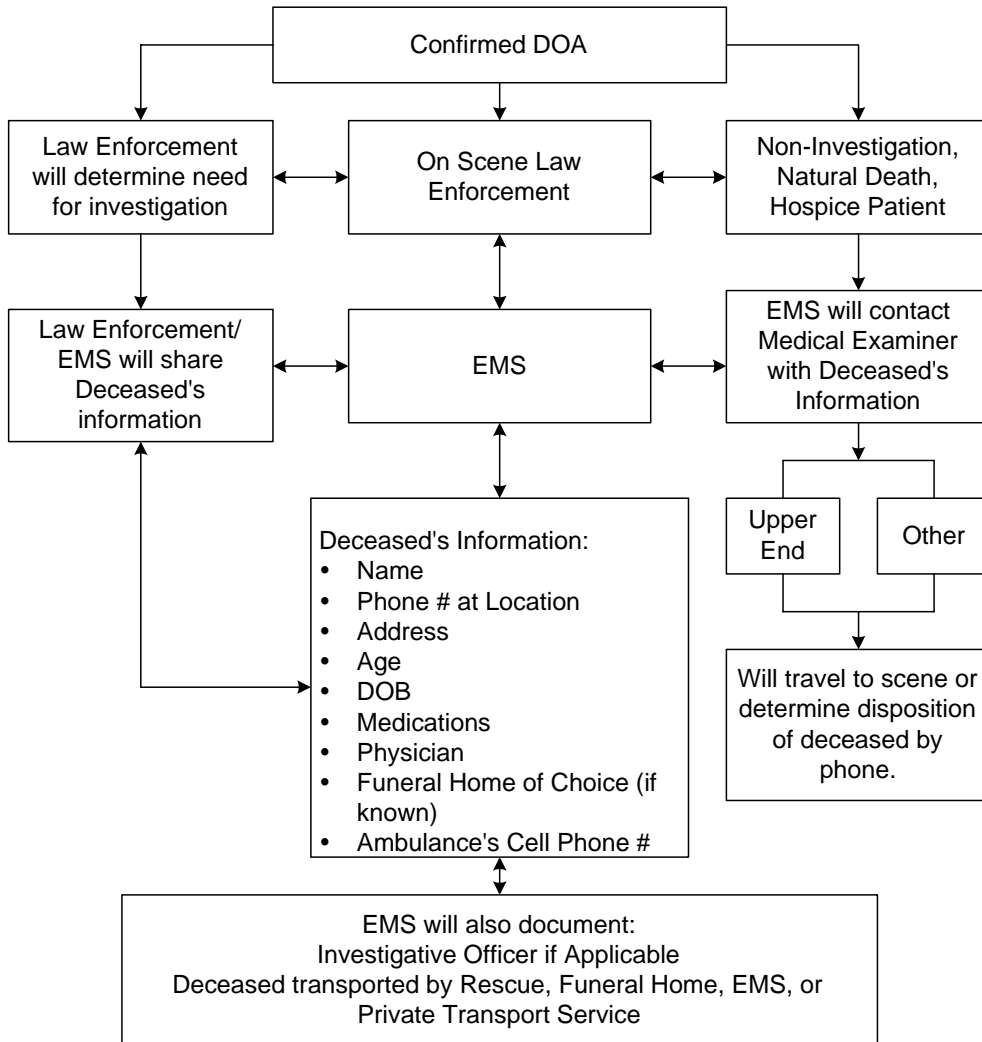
Confirmed DOA

Law Enforcement will determine need for investigation

On Scene Law Enforcement

Non-Investigation, Natural Death, Hospice Patient

Law Enforcement/ EMS will share Deceased's information

EMS

EMS will contact Medical Examiner with Deceased's Information

Upper End

Other

Will travel to scene or determine disposition of deceased by phone.

Deceased's Information:
- Name
- Phone # at Location
- Address
- Age
- DOB
- Medications
- Physician
- Funeral Home of Choice (if known)
- Ambulance's Cell Phone #

EMS will also document:
Investigative Officer if Applicable
Deceased transported by Rescue, Funeral Home, EMS, or Private Transport Service